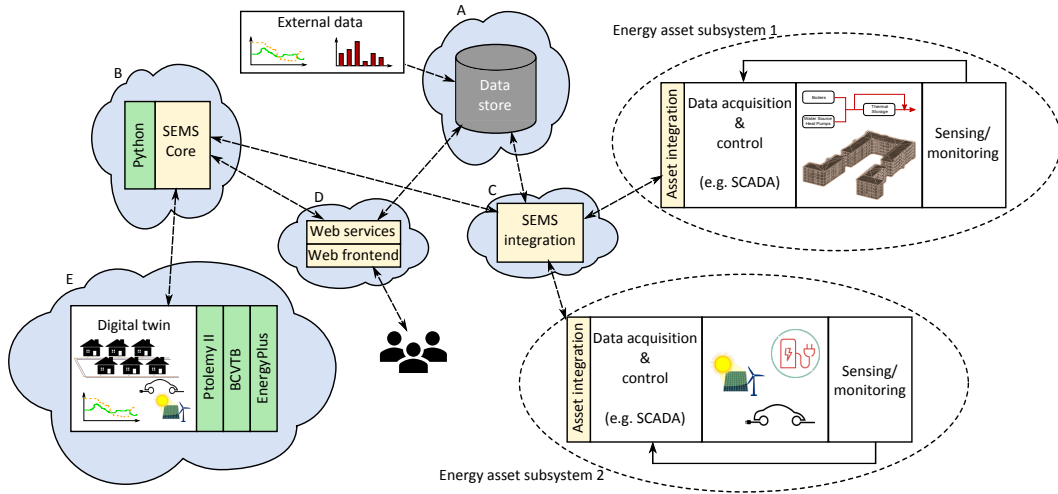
External data

A

Data store

Energy asset subsystem 1

B

Python

SEMS Core

Asset integration

Data acquisition & control (e.g. SCADA)

Boilers

Water Source Heat Pumps

Thermal Storage

Sensing/ monitoring

D

Web services

Web frontend

C

SEMS integration

E

Digital twin

Ptolemy II

BCVTB

EnergyPlus

Asset integration

Data acquisition & control (e.g. SCADA)

Sensing/ monitoring

Energy asset subsystem 2